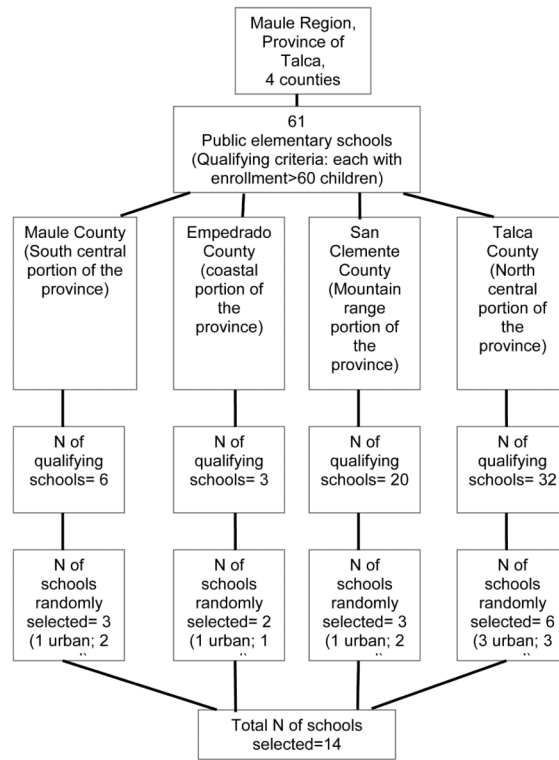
Maule Region, Province of Talca, 4 counties

61
Public elementary schools (Qualifying criteria: each with enrollment>60 children)

Maule County (South central portion of the province)

Empedrado County (coastal portion of the province)

San Clemente County (Mountain range portion of the province)

Talca County (North central portion of the province)

N of qualifying schools= 6

N of qualifying schools= 3

N of qualifying schools= 20

N of qualifying schools= 32

N of schools randomly selected= 3 (1 urban; 2 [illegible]

N of schools randomly selected= 2 (1 urban; 1 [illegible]

N of schools randomly selected= 3 (1 urban; 2 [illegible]

N of schools randomly selected= 6 (3 urban; 3 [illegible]

Total N of schools selected=14